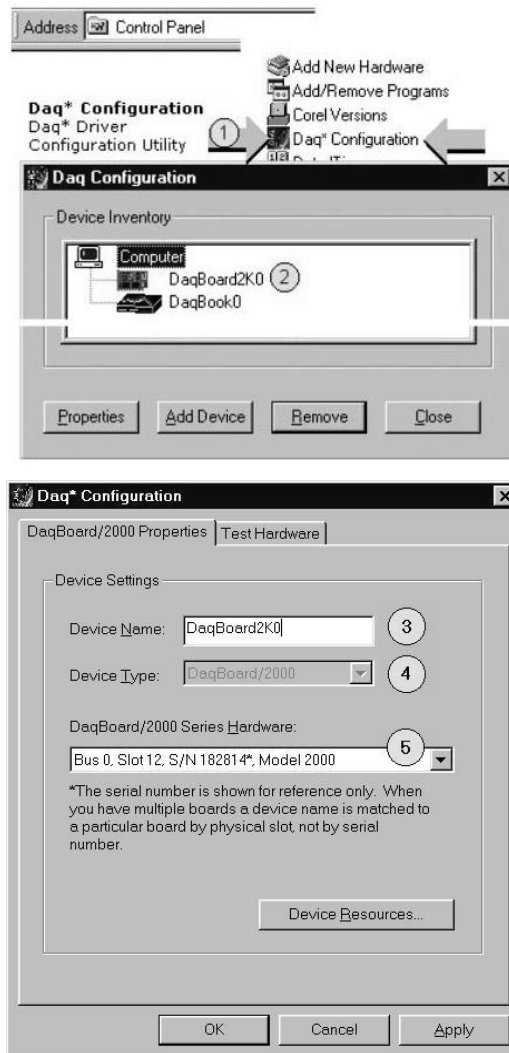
Address Control Panel

Add New Hardware
Add/Remove Programs
Corel Versions
Daq* Configuration

Daq* Configuration
Daq* Driver
Configuration Utility

1

Daq Configuration

Device Inventory

Computer
DaqBoard2K0
2
DaqBook0

Properties
Add Device
Remove
Close

Daq* Configuration

DaqBoard/2000 Properties
Test Hardware

Device Settings

Device Name: DaqBoard2K0
3

Device Type: DaqBoard/2000
4

DaqBoard/2000 Series Hardware:
Bus 0, Slot 12, S/N 182814*, Model 2000
5

*The serial number is shown for reference only. When you have multiple boards a device name is matched to a particular board by physical slot, not by serial number.

Device Resources...

OK
Cancel
Apply